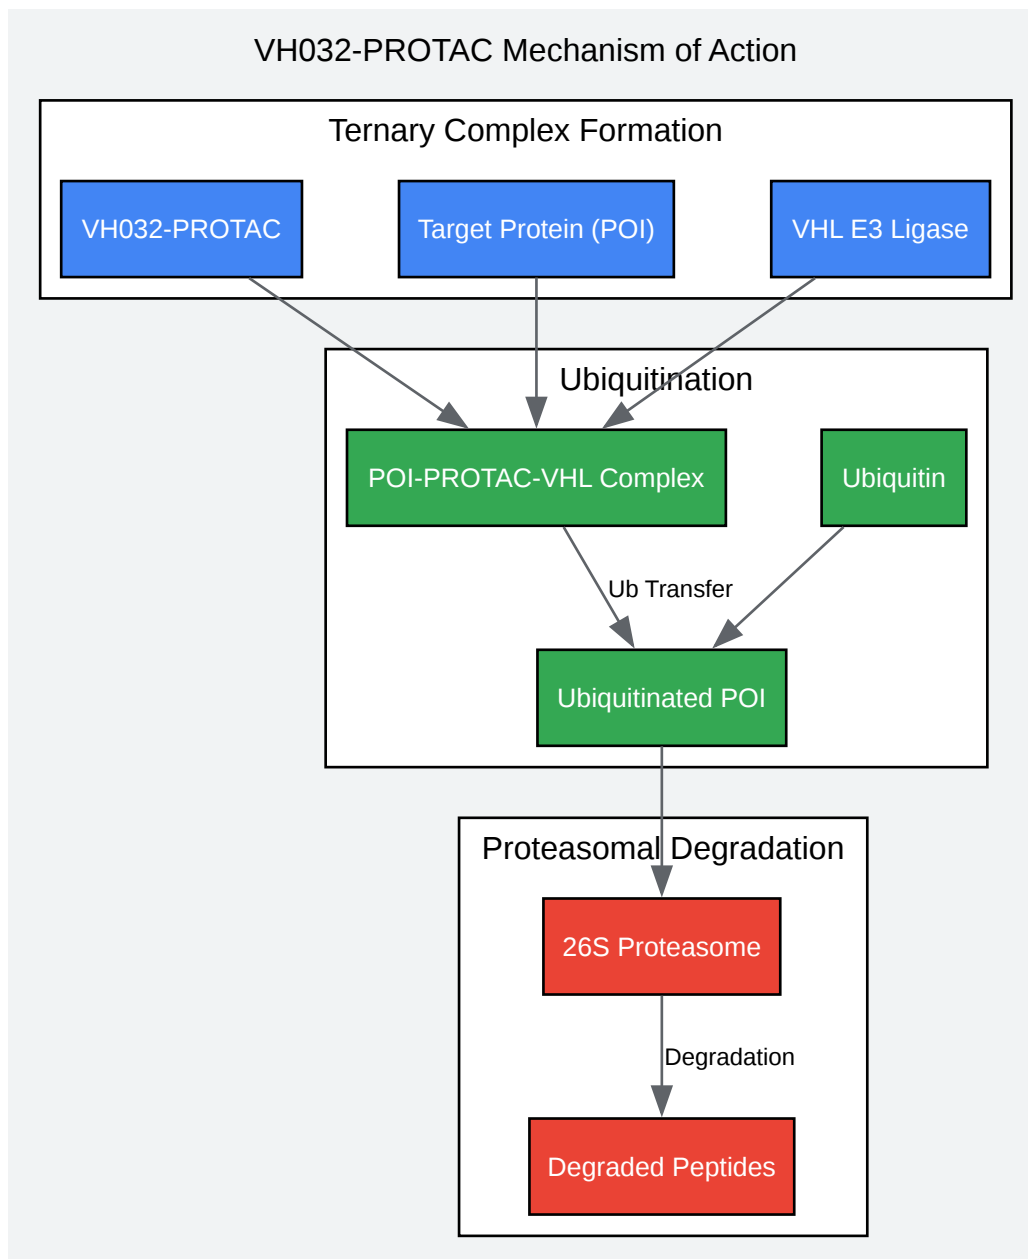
VH032-PROTAC Mechanism of Action

Ternary Complex Formation

VH032-PROTAC

Target Protein (POI)

VHL E3 Ligase

Ubiquitination

POI-PROTAC-VHL Complex

Ubiquitin

Ub Transfer

Ubiquitinated POI

Proteasomal Degradation

26S Proteasome

Degradation

Degraded Peptides